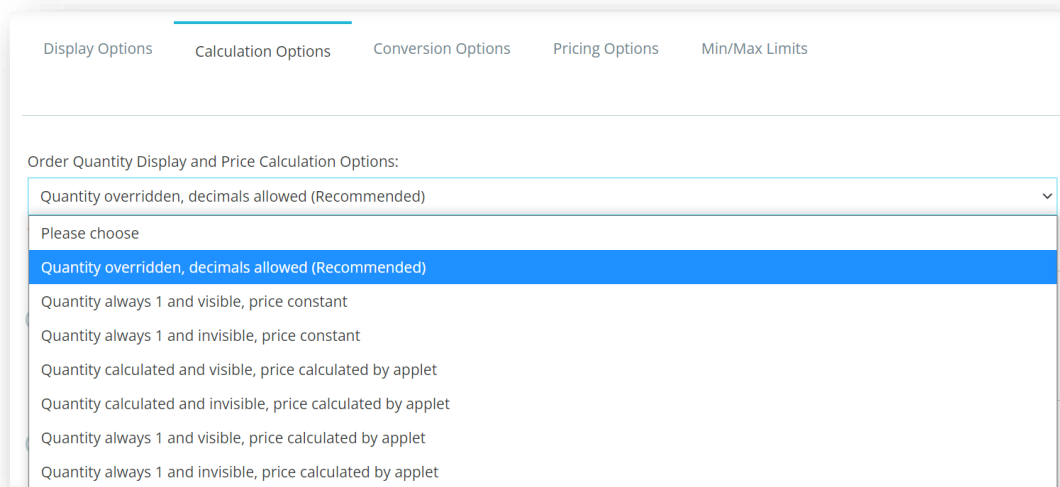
Display Options
Calculation Options
Conversion Options
Pricing Options
Min/Max Limits

Order Quantity Display and Price Calculation Options:

Quantity overridden, decimals allowed (Recommended)

Please choose
Quantity overridden, decimals allowed (Recommended)
Quantity always 1 and visible, price constant
Quantity always 1 and invisible, price constant
Quantity calculated and visible, price calculated by applet
Quantity calculated and invisible, price calculated by applet
Quantity always 1 and visible, price calculated by applet
Quantity always 1 and invisible, price calculated by applet